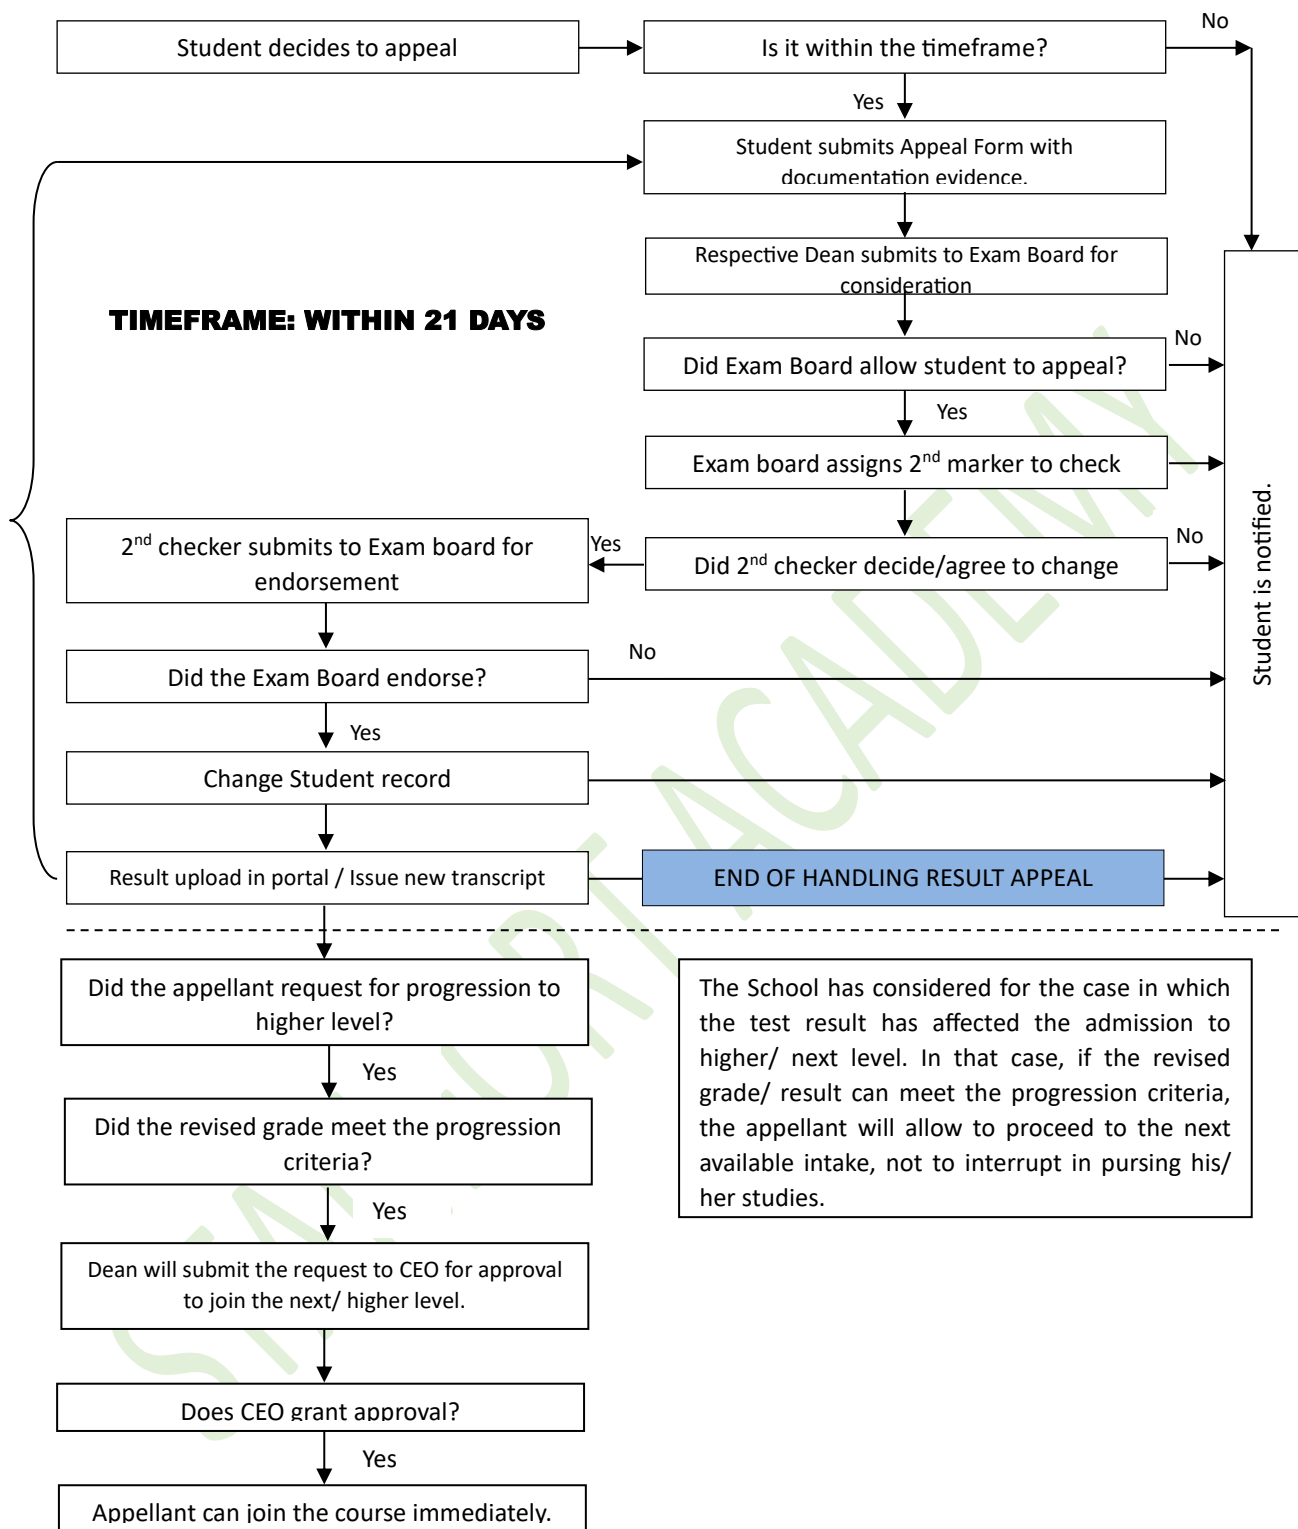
Student decides to appeal

Is it within the timeframe?

No

Yes

Student submits Appeal Form with documentation evidence.

Respective Dean submits to Exam Board for consideration

TIMEFRAME: WITHIN 21 DAYS

Did Exam Board allow student to appeal?

No

Yes

Exam board assigns $2^{nd}$ marker to check

$2^{nd}$ checker submits to Exam board for endorsement

Yes

Did $2^{nd}$ checker decide/agree to change

No

Student is notified.

Did the Exam Board endorse?

No

Yes

Change Student record

Result upload in portal / Issue new transcript

END OF HANDLING RESULT APPEAL

Did the appellant request for progression to higher level?

Yes

Did the revised grade meet the progression criteria?

Yes

Dean will submit the request to CEO for approval to join the next/ higher level.

Does CEO grant approval?

Yes

Appellant can join the course immediately.

The School has considered for the case in which the test result has affected the admission to higher/ next level. In that case, if the revised grade/ result can meet the progression criteria, the appellant will allow to proceed to the next available intake, not to interrupt in pursing his/ her studies.

SMART ACADEMY